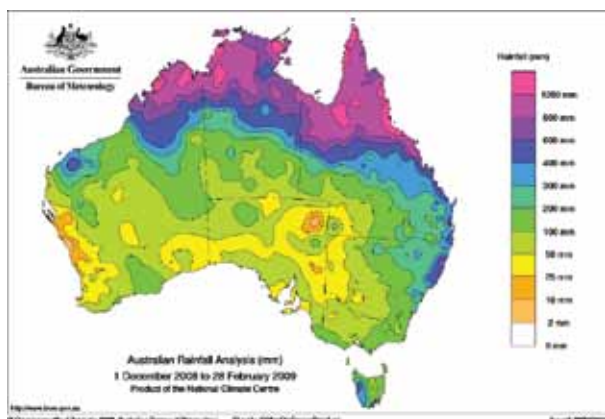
Australian Government
Bureau of Meteorology

Rainfall (mm)

1200 mm
800 mm
600 mm
400 mm
300 mm
200 mm
100 mm
50 mm
25 mm
10 mm
2 mm
0 mm

Australian Rainfall Analysis (mm)
1 December 2008 to 28 February 2009
Product of the National Climate Centre

http://www.bom.gov.au
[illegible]